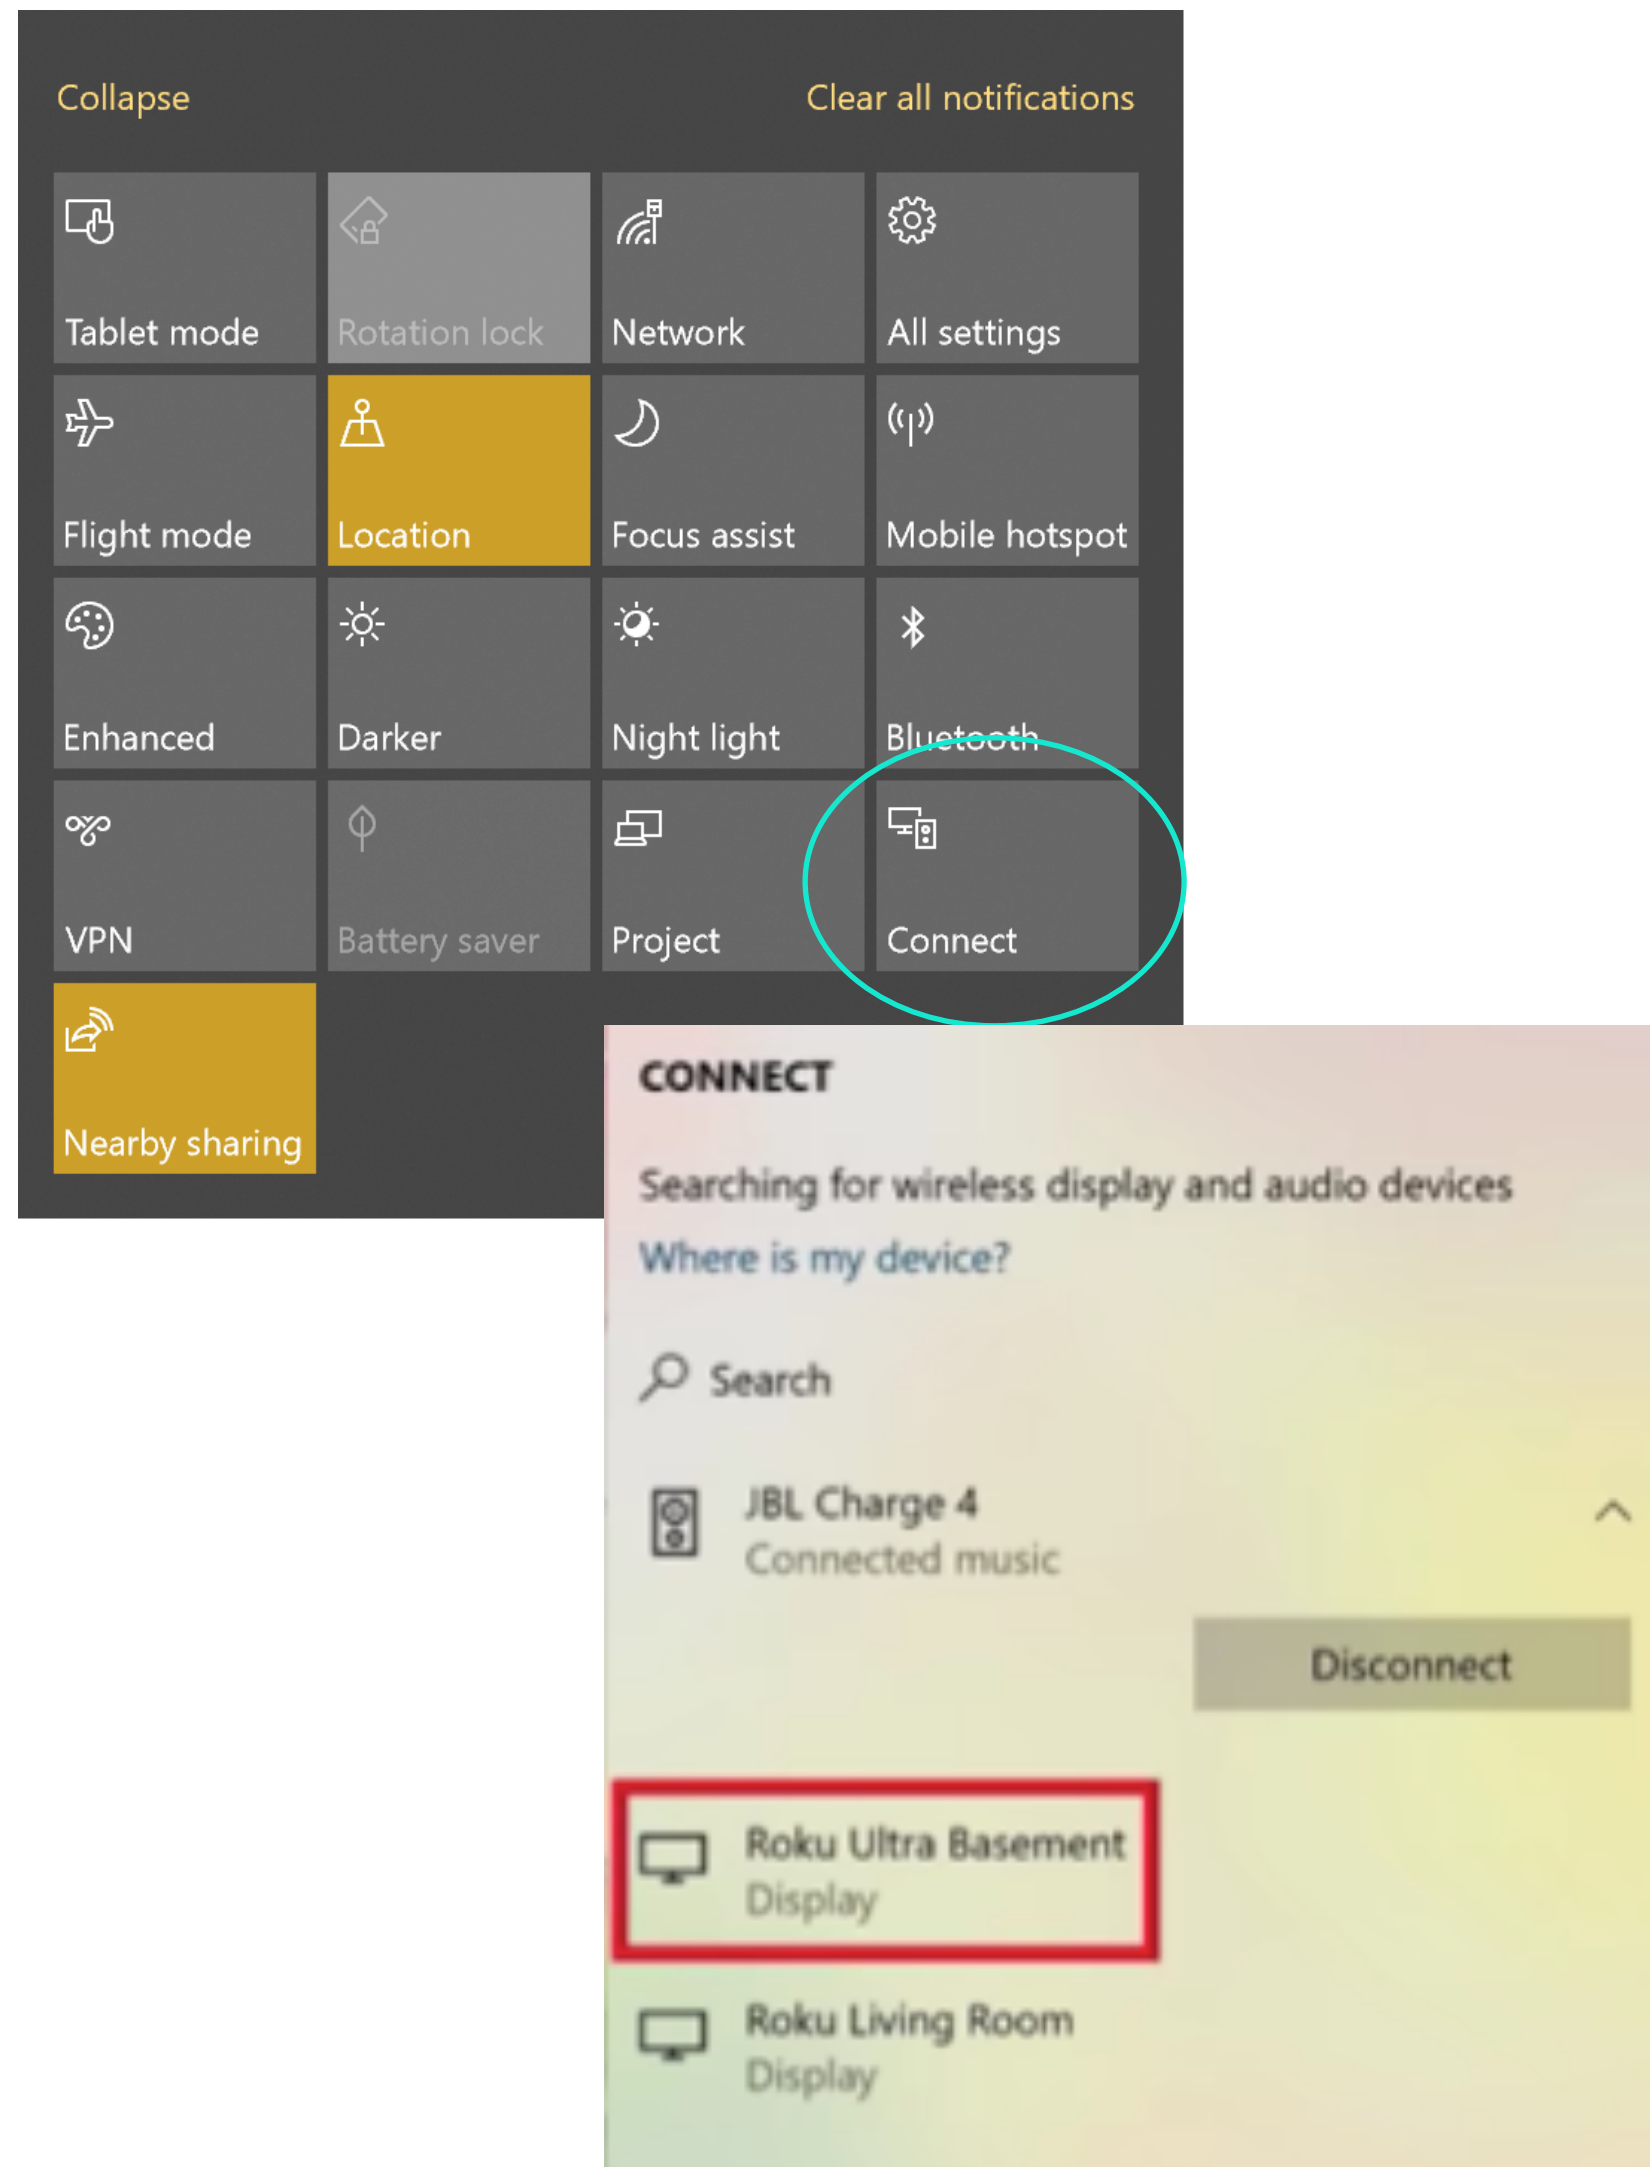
Collapse

Clear all notifications

Tablet mode

Rotation lock

Network

All settings

Flight mode

Location

Focus assist

Mobile hotspot

Enhanced

Darker

Night light

Bluetooth

VPN

Battery saver

Project

Connect

Nearby sharing

CONNECT

Searching for wireless display and audio devices

Where is my device?

Search

JBL Charge 4
Connected music

Disconnect

Roku Ultra Basement
Display

Roku Living Room
Display